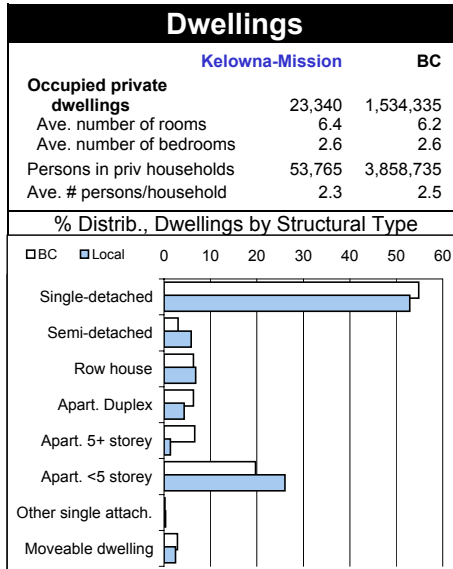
Dwellings

| | Kelowna-Mission | BC |
|---|---|---|
| Occupied private dwellings | 23,340 | 1,534,335 |
| Ave. number of rooms | 6.4 | 6.2 |
| Ave. number of bedrooms | 2.6 | 2.6 |
| Persons in priv households | 53,765 | 3,858,735 |
| Ave. # persons/household | 2.3 | 2.5 |

% Distrib., Dwellings by Structural Type

BC Local 0 10 20 30 40 50 60

Single-detached
Semi-detached
Row house
Apart. Duplex
Apart. 5+ storey
Apart. <5 storey
Other single attach.
Moveable dwelling